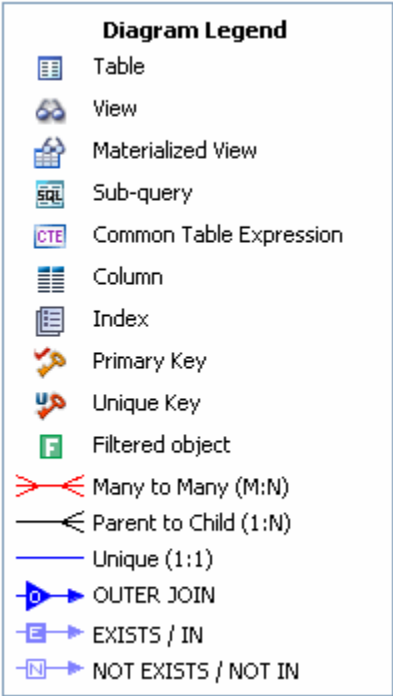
Diagram Legend

Table

View

Materialized View

SQL Sub-query

CTE Common Table Expression

Column

Index

Primary Key

Unique Key

F Filtered object

Many to Many (M:N)

Parent to Child (1:N)

Unique (1:1)

O OUTER JOIN

E EXISTS / IN

N NOT EXISTS / NOT IN